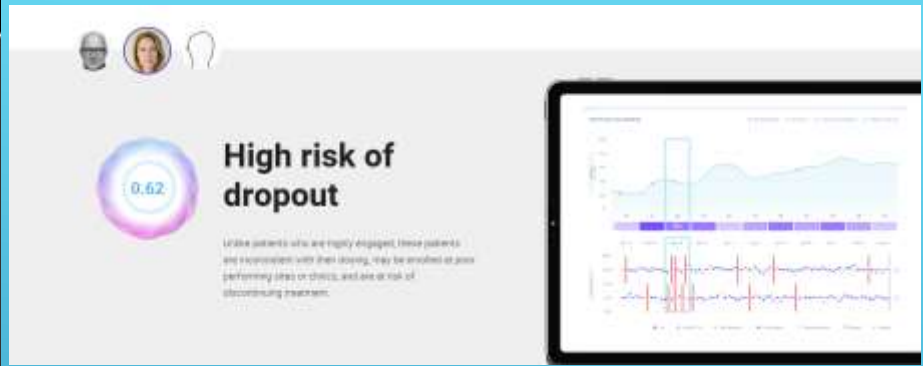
0.62

High risk of dropout

Unlike patients who are highly engaged, these patients are inconsistent with their dosing, may be enrolled at poor performing sites or clinics, and are at risk of discontinuing treatment.